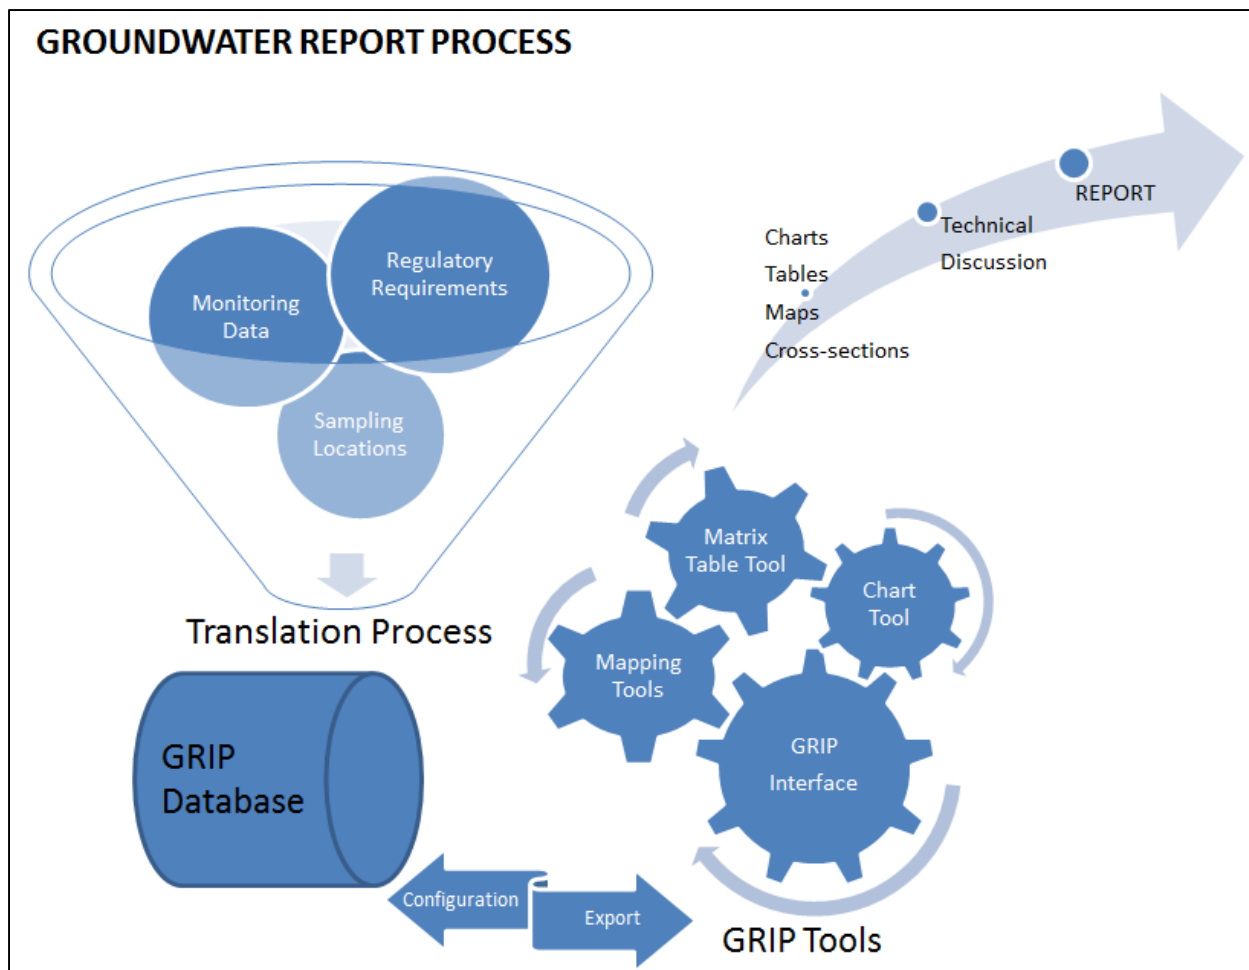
GROUNDWATER REPORT PROCESS

Monitoring Data

Regulatory Requirements

Sampling Locations

Translation Process

GRIP Database

Configuration

Export

Charts
Tables
Maps
Cross-sections

Technical Discussion

REPORT

Matrix Table Tool

Chart Tool

Mapping Tools

GRIP Interface

GRIP Tools